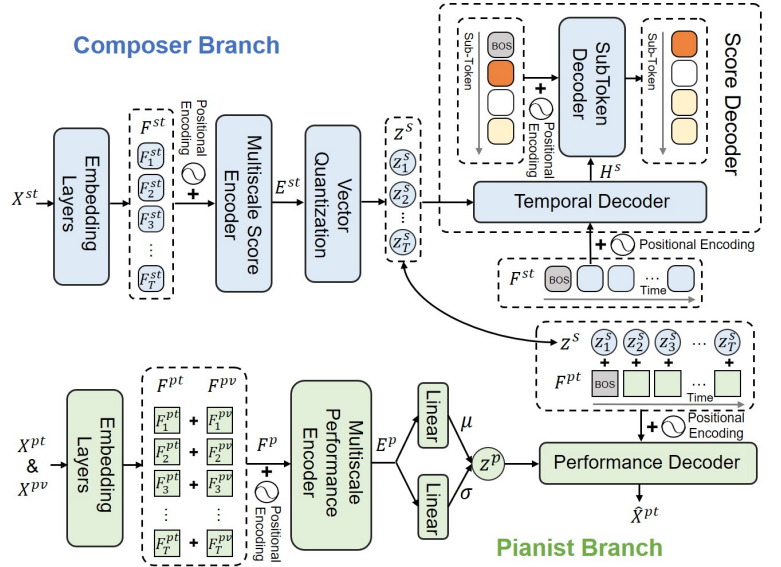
Composer Branch

Score Decoder

Sub-Token

BOS

SubToken Decoder

Sub-Token

+ Positional Encoding

$H^s$

$X^{st}$

Embedding Layers

$F^{st}$

$F_1^{st}$

$F_2^{st}$

$F_3^{st}$

...

$F_T^{st}$

Positional Encoding

+

Multiscale Score Encoder

$E^{st}$

Vector Quantization

$Z^s$

$Z_1^s$

$Z_2^s$

...

$Z_T^s$

Temporal Decoder

+ Positional Encoding

$F^{st}$

BOS

...

Time

$Z^s$

$Z_1^s$ $Z_2^s$ $Z_3^s$ ... $Z_T^s$

+ + + +

$F^{pt}$

BOS

...

Time

+ Positional Encoding

$X^{pt}$ & $X^{pv}$

Embedding Layers

$F^{pt}$ $F^{pv}$

$F_1^{pt}$ + $F_1^{pv}$

$F_2^{pt}$ + $F_2^{pv}$

$F_3^{pt}$ + $F_3^{pv}$

... ...

$F_T^{pt}$ + $F_T^{pv}$

$F^p$

+ Positional Encoding

Multiscale Performance Encoder

$E^p$

Linear

$\mu$

Linear

$\sigma$

$Z^p$

Performance Decoder

$\hat{X}^{pt}$

Pianist Branch